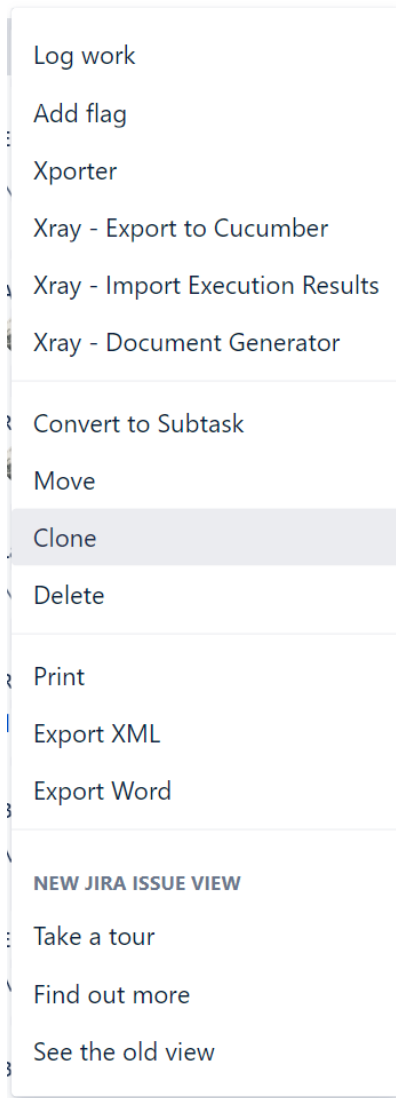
Log work
Add flag
Xporter
Xray - Export to Cucumber
Xray - Import Execution Results
Xray - Document Generator

Convert to Subtask
Move
Clone
Delete

Print
Export XML
Export Word

NEW JIRA ISSUE VIEW
Take a tour
Find out more
See the old view